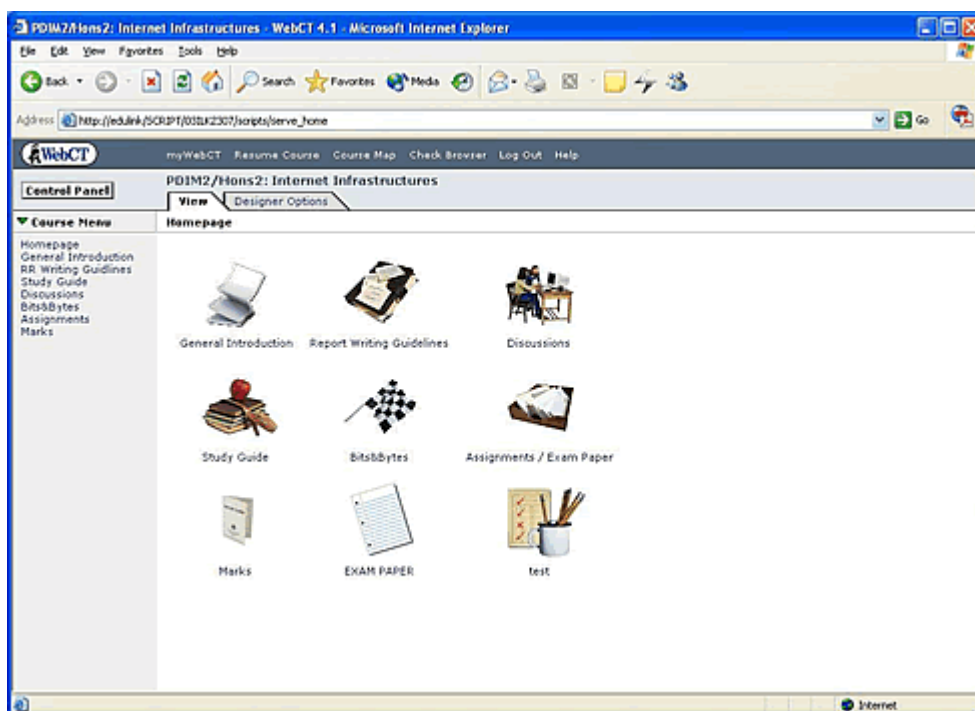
PDIM2/Hons2: Internet Infrastructures - WebCT 4.1 - Microsoft Internet Explorer

File Edit View Favorites Tools Help

Back Search Favorites Media

Address http://edulink/SCRIPT/031LK2307/scripts/serve_home Go

WebCT

myWebCT Resume Course Course Map Check Browser Log Out Help

Control Panel

PDIM2/Hons2: Internet Infrastructures

View Designer Options

Course Menu

Homepage

Homepage
General Introduction
RR Writing Guidlines
Study Guide
Discussions
Bits&Bytes
Assignments
Marks

General Introduction

Report Writing Guidelines

Discussions

Study Guide

Bits&Bytes

Assignments / Exam Paper

Marks

EXAM PAPER

test

Internet